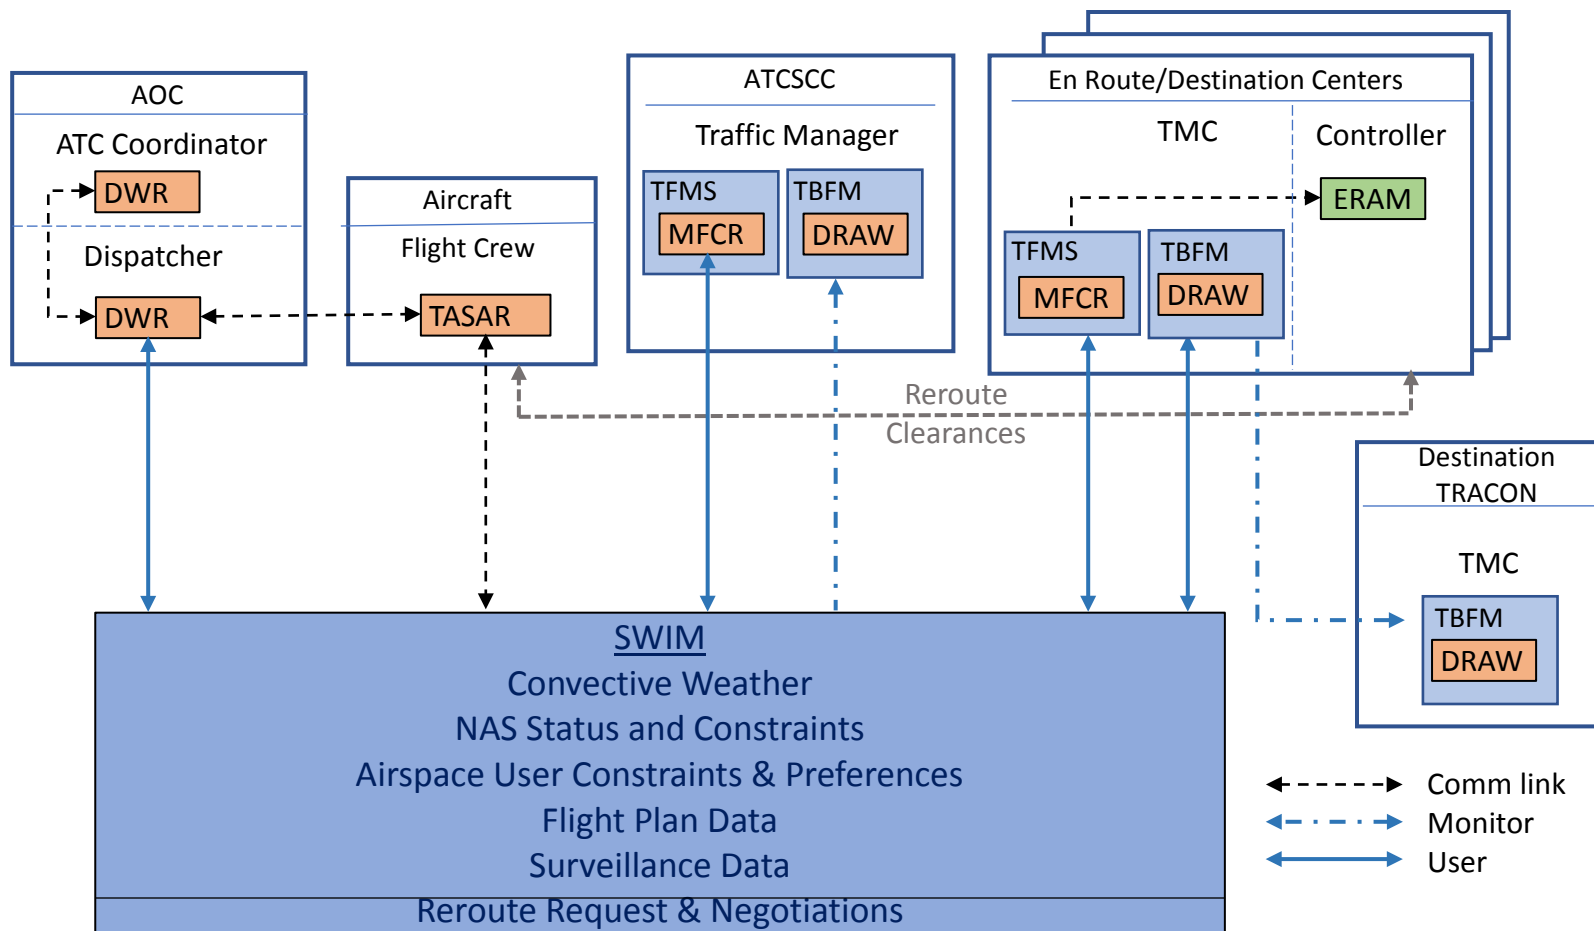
AOC

ATC Coordinator

DWR

Dispatcher

DWR

Aircraft

Flight Crew

TASAR

ATCSCC

Traffic Manager

TFMS

MFCR

TBFM

DRAW

En Route/Destination Centers

TMC

Controller

ERAM

TFMS

MFCR

TBFM

DRAW

Reroute Clearances

Destination TRACON

TMC

TBFM

DRAW

SWIM
Convective Weather
NAS Status and Constraints
Airspace User Constraints & Preferences
Flight Plan Data
Surveillance Data

Reroute Request & Negotiations

Comm link
Monitor
User